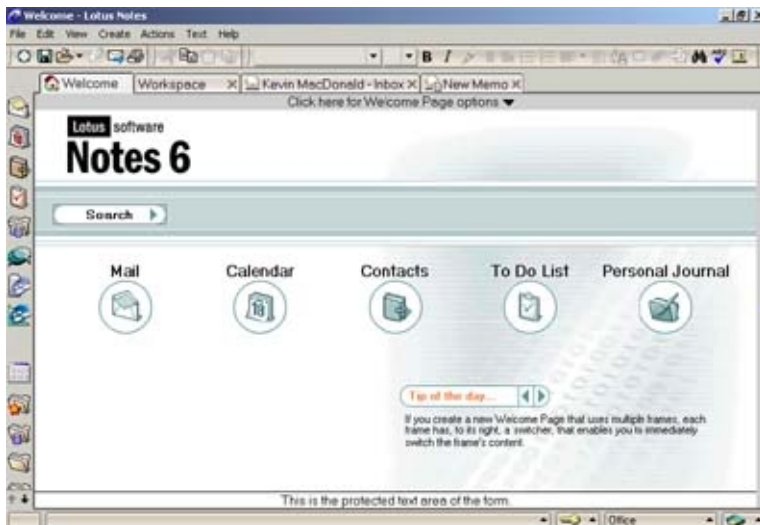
Welcome - Lotus Notes

File Edit View Create Actions Text Help

Welcome | Workspace | Kevin MacDonald - Inbox | New Memo

Click here for Welcome Page options

Lotus software

Notes 6

Search

Mail

Calendar

Contacts

To Do List

Personal Journal

Tip of the day...

If you create a new Welcome Page that uses multiple frames, each frame has, to its right, a switcher, that enables you to immediately switch the frame's content.

This is the protected text area of the form.

Office